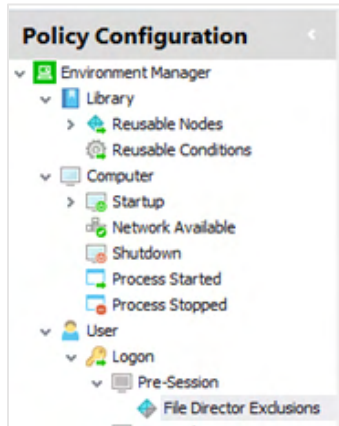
Policy Configuration

Environment Manager
Library
Reusable Nodes
Reusable Conditions
Computer
Startup
Network Available
Shutdown
Process Started
Process Stopped
User
Logon
Pre-Session
File Director Exclusions